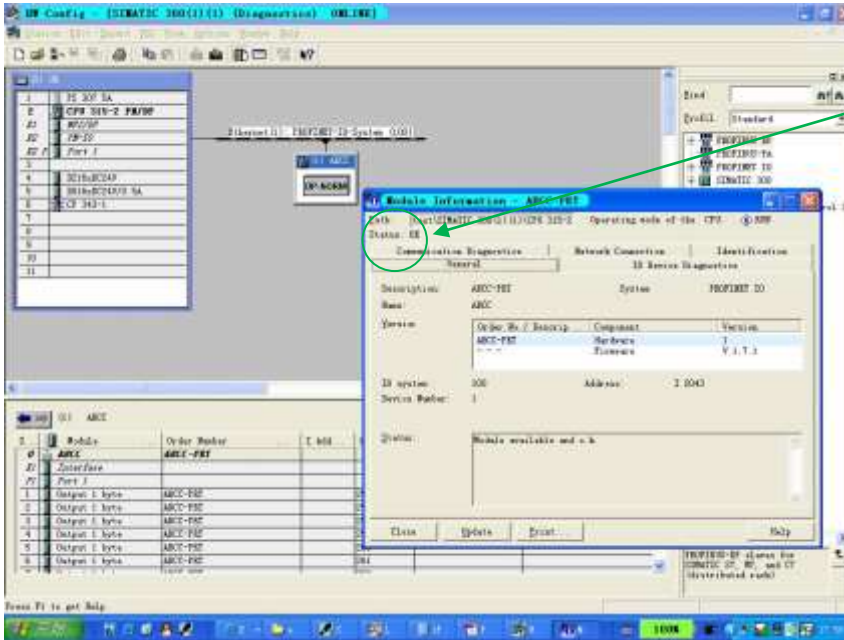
HW Config - [SIMATIC 300(1)(1) (Diagnostics) ONLINE]

Station Edit Insert PLC View Options Window Help

(0) UR

| | |
|---|---|
| 1 | PS 307 5A |
| 2 | CPU 315-2 PN/DP |
| X1 | MPI/DP |
| X2 | PN-IO |
| X2 P1 | Port 1 |
| 3 | |
| 4 | DI16xDC24V |
| 5 | DO16xDC24V/0.5A |
| 6 | CP 343-1 |
| 7 | |
| 8 | |
| 9 | |
| 10 | |
| 11 | |

Ethernet(1): PROFINET-IO-System (100)

(1) ABCC

IM-NOMAN

Find:

Profil: Standard

PROFIBUS DP
PROFIBUS-PA
PROFINET IO
SIMATIC 300

Module Information - ABCC-PRT

Path: Test\SIMATIC 300(1)(1)\CPU 315-2   Operating mode of the CPU: RUN

Status: OK

Communication Diagnostics | Network Connection | Identification
General | IO Device Diagnostics

Description: ABCC-PRT   System: PROFINET IO

Name: ABCC

Version:

| Order No / Descrip | Component | Version |
|---|---|---|
| ABCC-PRT | Hardware | 1 |
| - - - | Firmware | V.1.7.1 |

IO system: 100   Address: I 2043

Device Number: 1

Status: Module available and o.k.

Close | Update | Print... | Help

(1) ABCC

| S | Module | Order Number | I add |
|---|---|---|---|
| 0 | ABCC | ABCC-PRT | |
| X1 | Interface | | |
| P1 | Port 1 | | |
| 1 | Output 1 byte | ABCC-PRT | |
| 2 | Output 1 byte | ABCC-PRT | |
| 3 | Output 1 byte | ABCC-PRT | |
| 4 | Output 1 byte | ABCC-PRT | |
| 5 | Output 1 byte | ABCC-PRT | |
| 6 | Output 1 byte | ABCC-PRT | |

PROFIBUS-DP slaves for SIMATIC S7, M7, and C7 (distributed rack)

Press F1 to get Help.

100%